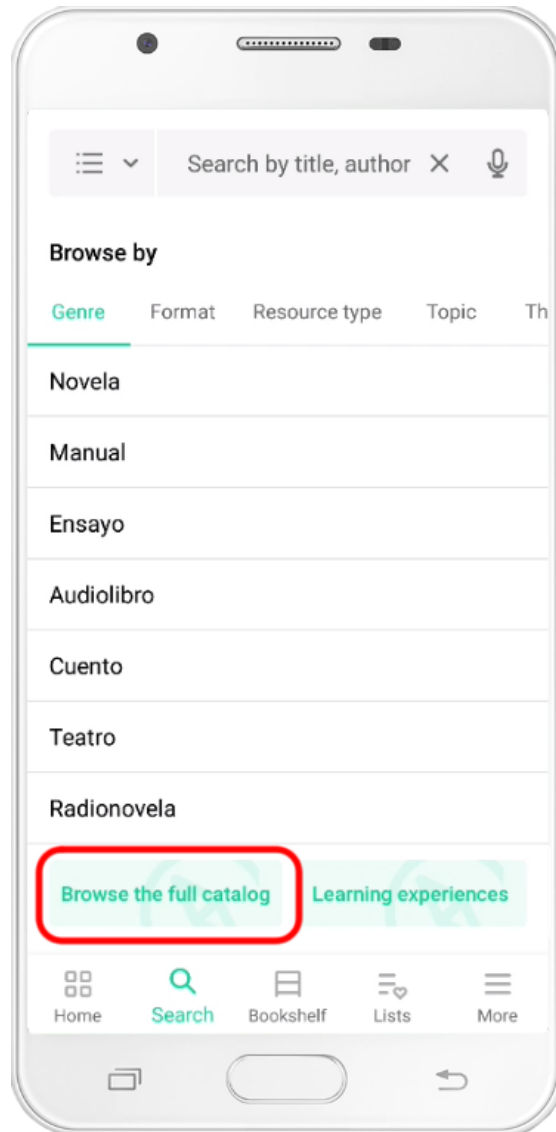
Search by title, author

Browse by

Genre Format Resource type Topic Th

Novela

Manual

Ensayo

Audiolibro

Cuento

Teatro

Radionovela

Browse the full catalog

Learning experiences

Home Search Bookshelf Lists More